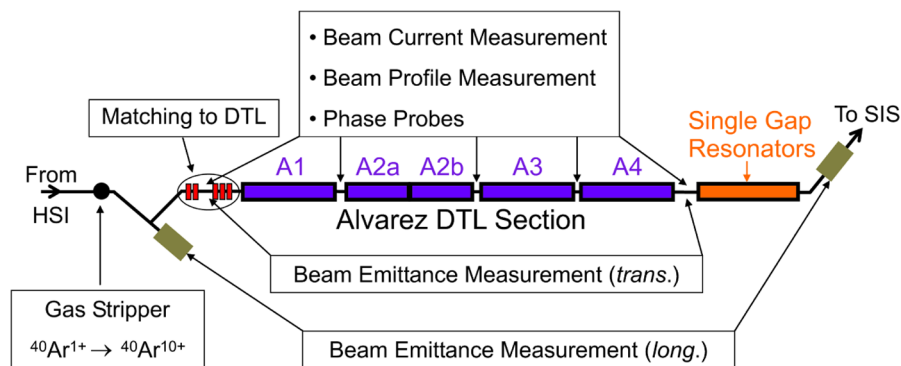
• Beam Current Measurement
• Beam Profile Measurement
• Phase Probes

Matching to DTL

To SIS

Single Gap Resonators

From HSI

A1
A2a
A2b
A3
A4

Alvarez DTL Section

Beam Emittance Measurement (*trans.*)

Gas Stripper
$^{40}Ar^{1+} \rightarrow {}^{40}Ar^{10+}$

Beam Emittance Measurement (*long.*)